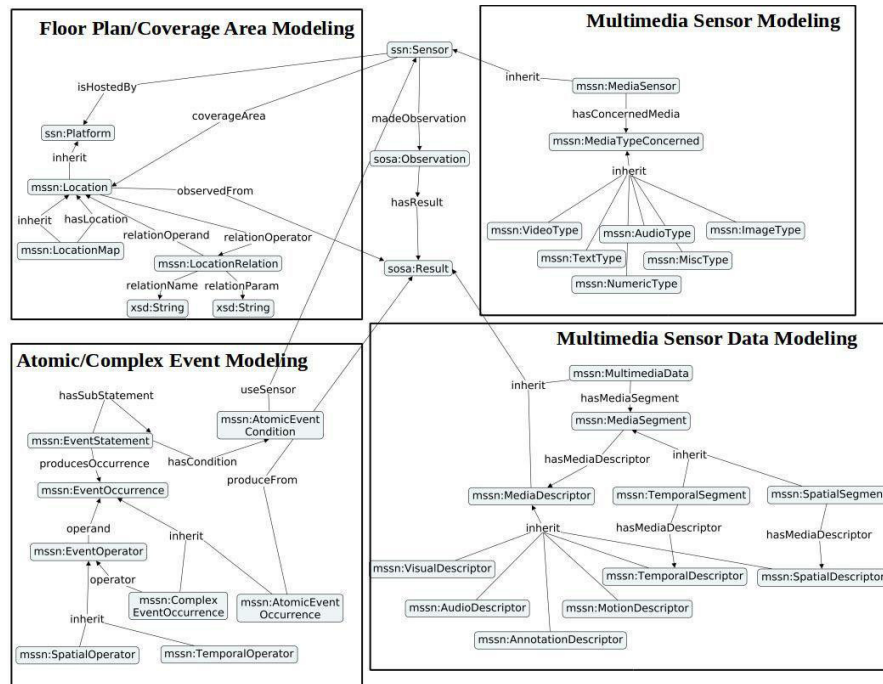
Floor Plan/Coverage Area Modeling

Multimedia Sensor Modeling

ssn:Sensor

isHostedBy

coverageArea

madeObservation

inherit

mssn:MediaSensor

hasConcernedMedia

ssn:Platform

mssn:MediaTypeConcerned

inherit

sosa:Observation

mssn:Location

observedFrom

inherit

hasResult

inherit

hasLocation

relationOperand

relationOperator

mssn:LocationMap

mssn:VideoType

mssn:AudioType

mssn:ImageType

mssn:LocationRelation

sosa:Result

mssn:TextType

mssn:MiscType

relationName

relationParam

mssn:NumericType

xsd:String

xsd:String

Multimedia Sensor Data Modeling

Atomic/Complex Event Modeling

useSensor

inherit

mssn:MultimediaData

hasSubStatement

hasMediaSegment

mssn:AtomicEvent Condition

mssn:MediaSegment

mssn:EventStatement

hasCondition

producesOccurrence

hasMediaDescriptor

inherit

produceFrom

mssn:EventOccurrence

mssn:MediaDescriptor

mssn:TemporalSegment

mssn:SpatialSegmen

operand

inherit

hasMediaDescriptor

hasMediaDescriptor

inherit

mssn:EventOperator

mssn:VisualDescriptor

operator

mssn:Complex EventOccurrence

mssn:AtomicEvent Occurrence

mssn:TemporalDescriptor

mssn:SpatialDescriptor

mssn:AudioDescriptor

mssn:MotionDescriptor

inherit

mssn:AnnotationDescriptor

mssn:SpatialOperator

mssn:TemporalOperator